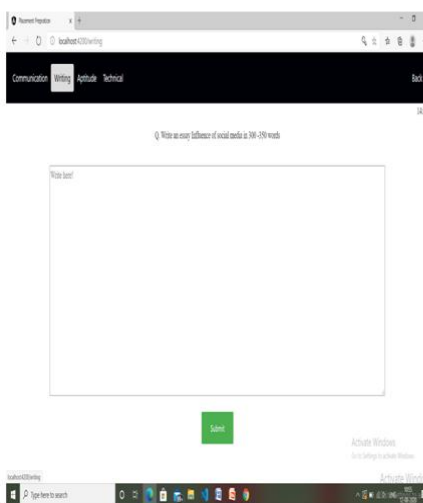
Placement Preparation ×  +

localhost:4200/writing

Communication Writing Aptitude Technical

Back

Q. Write an essay Influence of social media in 300 -350 words

Write here!

Submit

Activate Windows
Go to Settings to activate Windows.

localhost:4200/writing

Type here to search

Activate Wind